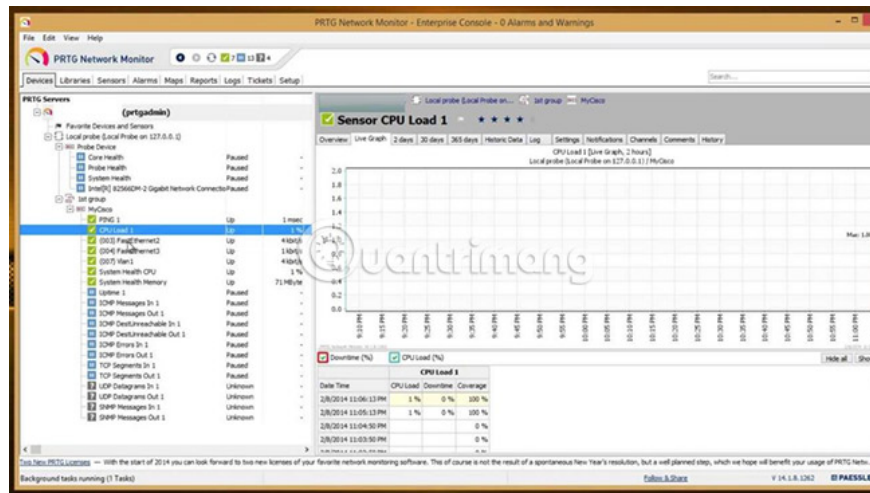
PRTG Network Monitor - Enterprise Console - 0 Alarms and Warnings

File Edit View Help

PRTG Network Monitor

Devices Libraries Sensors Alarms Maps Reports Logs Tickets Setup

Search...

PRTG Servers

(prtgadmin)

Favorite Devices and Sensors

Local probe (Local Probe on 127.0.0.1)

Probe Device

| | | |
|---|---|---|
| Core Health | Paused | - |
| Probe Health | Paused | - |
| System Health | Paused | - |
| Intel(R) 82566DM-2 Gigabit Network Connectio | Paused | - |

1st group

MyCisco

| | | |
|---|---|---|
| PING 1 | Up | 1 msec |
| CPU Load 1 | Up | 1 % |
| (003) FastEthernet2 | Up | 4 kbit/s |
| (004) FastEthernet3 | Up | 1 kbit/s |
| (007) Vlan1 | Up | 4 kbit/s |
| System Health CPU | Up | 1 % |
| System Health Memory | Up | 71 MByte |
| Uptime 1 | Paused | - |
| ICMP Messages In 1 | Paused | - |
| ICMP Messages Out 1 | Paused | - |
| ICMP DestUnreachable In 1 | Paused | - |
| ICMP DestUnreachable Out 1 | Paused | - |
| ICMP Errors In 1 | Paused | - |
| ICMP Errors Out 1 | Paused | - |
| TCP Segments In 1 | Paused | - |
| TCP Segments Out 1 | Paused | - |
| UDP Datagrams In 1 | Unknown | - |
| UDP Datagrams Out 1 | Unknown | - |
| SNMP Messages In 1 | Unknown | - |
| SNMP Messages Out 1 | Unknown | - |

Local probe (Local Probe on... 1st group MyCisco

Sensor CPU Load 1

Overview Live Graph 2 days 30 days 365 days Historic Data Log Settings Notifications Channels Comments History

CPU Load 1 (Live Graph, 2 hours)
Local probe (Local Probe on 127.0.0.1) / MyCisco

2.0 1.8 1.6 1.4 1.2 1.0 0.8 0.6 0.4 0.2 0.0

Max: 1.0

9:10 PM 9:15 PM 9:20 PM 9:25 PM 9:30 PM 9:35 PM 9:40 PM 9:45 PM 9:50 PM 9:55 PM 10:00 PM 10:05 PM 10:10 PM 10:15 PM 10:20 PM 10:25 PM 10:30 PM 10:35 PM 10:40 PM 10:45 PM 10:50 PM 10:55 PM 11:00 PM

Downtime (%) CPU Load (%)

Hide all Sho

| Date Time | CPU Load 1 CPU Load | Downtime | Coverage |
|---|---|---|---|
| 2/8/2014 11:06:13 PM | 1 % | 0 % | 100 % |
| 2/8/2014 11:05:13 PM | 1 % | 0 % | 100 % |
| 2/8/2014 11:04:50 PM | | | 0 % |
| 2/8/2014 11:03:50 PM | | | 0 % |

Two New PRTG Licenses — With the start of 2014 you can look forward to two new licenses of your favorite network monitoring software. This of course is not the result of a spontaneous New Year's resolution, but a well planned step, which we hope will benefit your usage of PRTG Netw...

Background tasks running (1 Tasks)

Follow & Share

V 14.1.8.1262

PAESSL